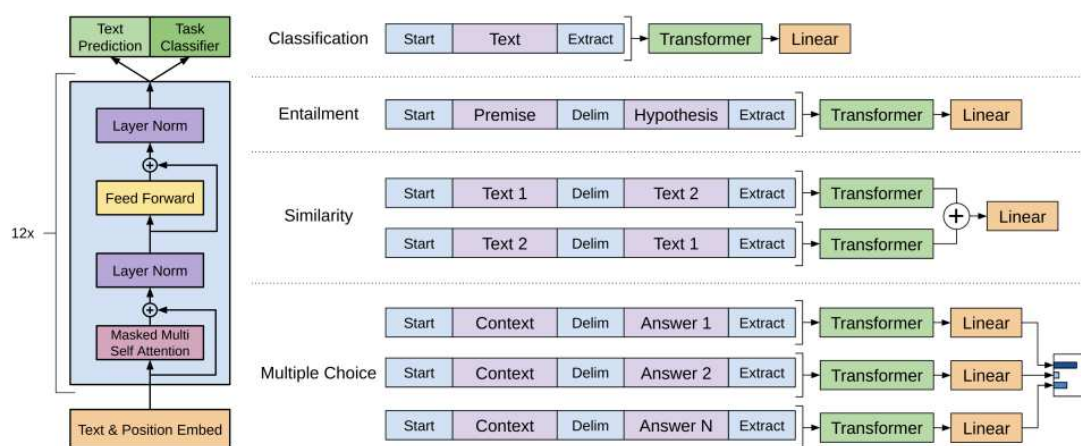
Text Prediction | Task Classifier

12x

Layer Norm

$\oplus$

Feed Forward

Layer Norm

$\oplus$

Masked Multi Self Attention

Text & Position Embed

Classification
Start | Text | Extract → Transformer → Linear

Entailment
Start | Premise | Delim | Hypothesis | Extract → Transformer → Linear

Similarity
Start | Text 1 | Delim | Text 2 | Extract → Transformer
Start | Text 2 | Delim | Text 1 | Extract → Transformer
$+$ → Linear

Multiple Choice
Start | Context | Delim | Answer 1 | Extract → Transformer → Linear
Start | Context | Delim | Answer 2 | Extract → Transformer → Linear
Start | Context | Delim | Answer N | Extract → Transformer → Linear